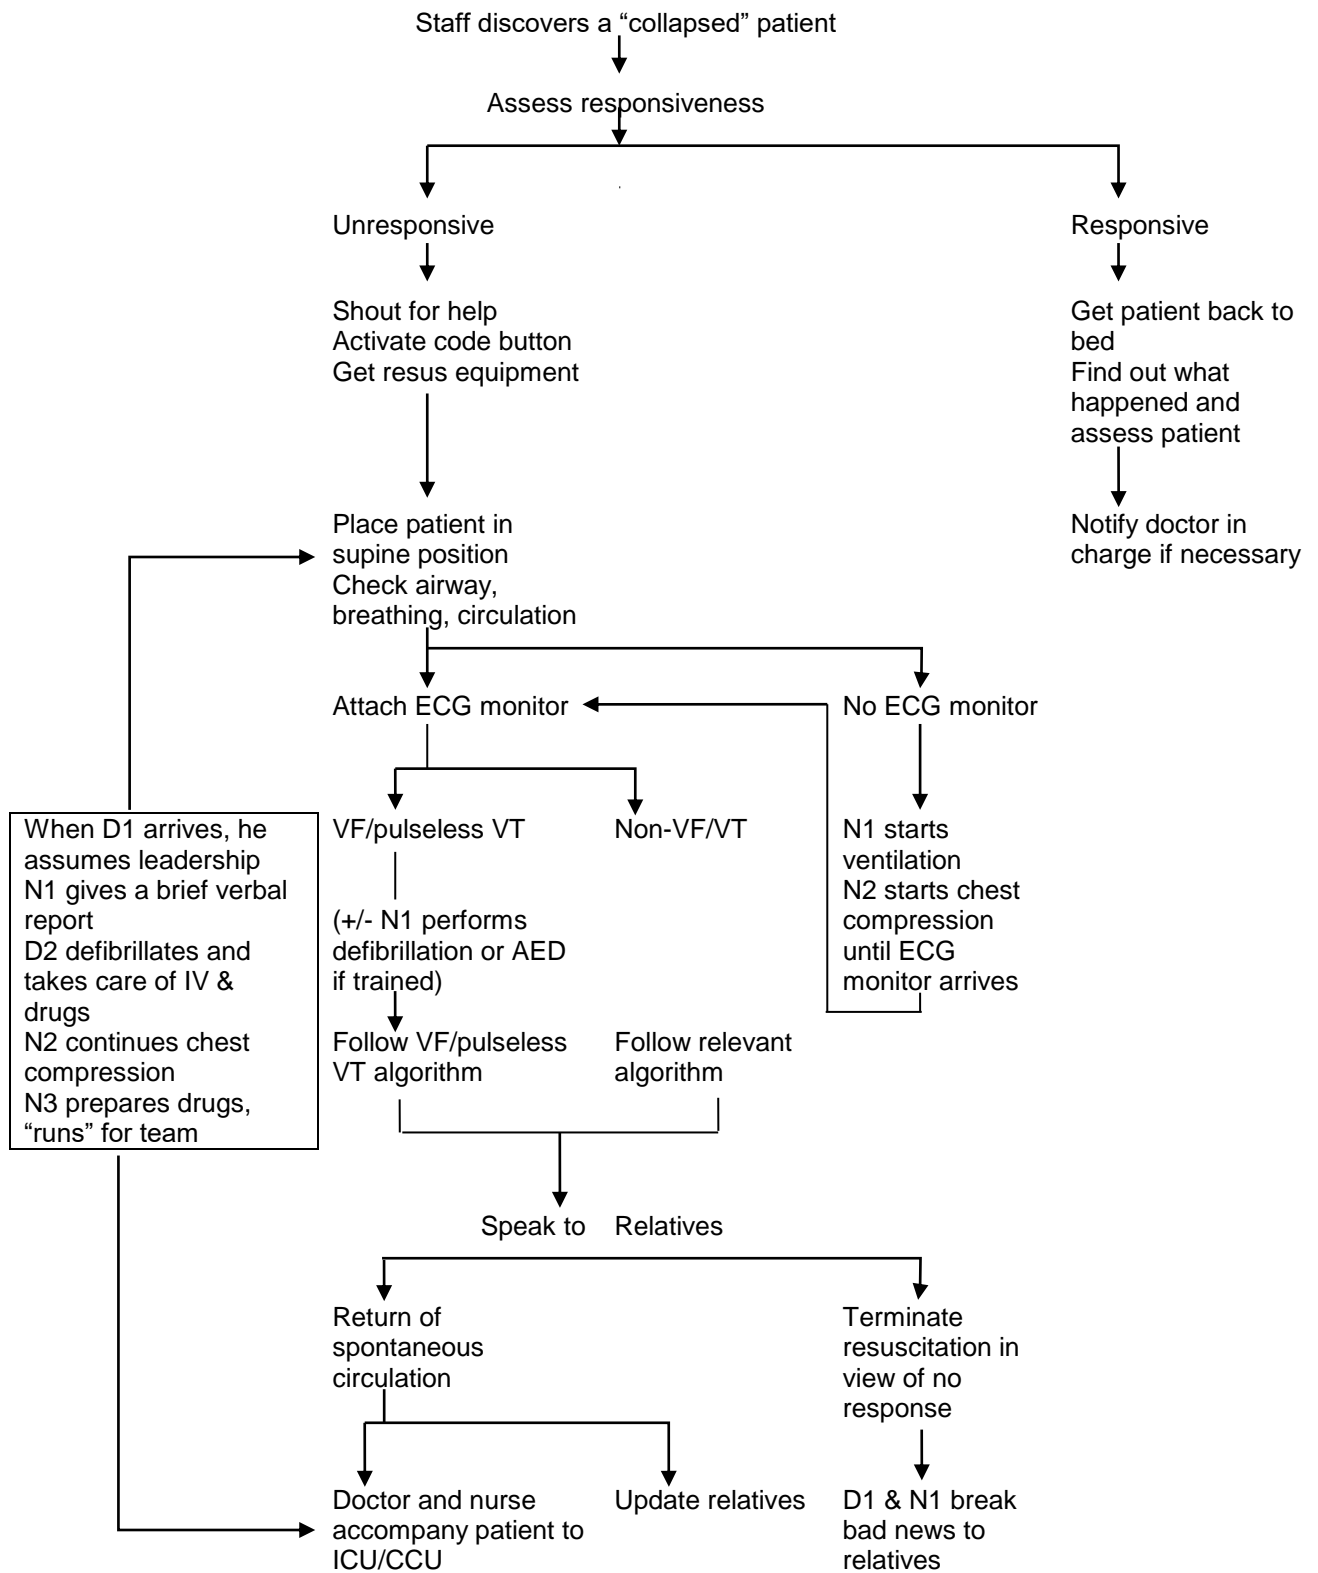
Staff discovers a “collapsed” patient

Assess responsiveness

Unresponsive

Shout for help
Activate code button
Get resus equipment

Place patient in supine position
Check airway, breathing, circulation

Attach ECG monitor

VF/pulseless VT

(+/- N1 performs defibrillation or AED if trained)

Follow VF/pulseless VT algorithm

Non-VF/VT

Follow relevant algorithm

No ECG monitor

N1 starts ventilation
N2 starts chest compression until ECG monitor arrives

Responsive

Get patient back to bed
Find out what happened and assess patient

Notify doctor in charge if necessary

When D1 arrives, he assumes leadership
N1 gives a brief verbal report
D2 defibrillates and takes care of IV & drugs
N2 continues chest compression
N3 prepares drugs, “runs” for team

Speak to Relatives

Return of spontaneous circulation

Doctor and nurse accompany patient to ICU/CCU

Update relatives

Terminate resuscitation in view of no response

D1 & N1 break bad news to relatives